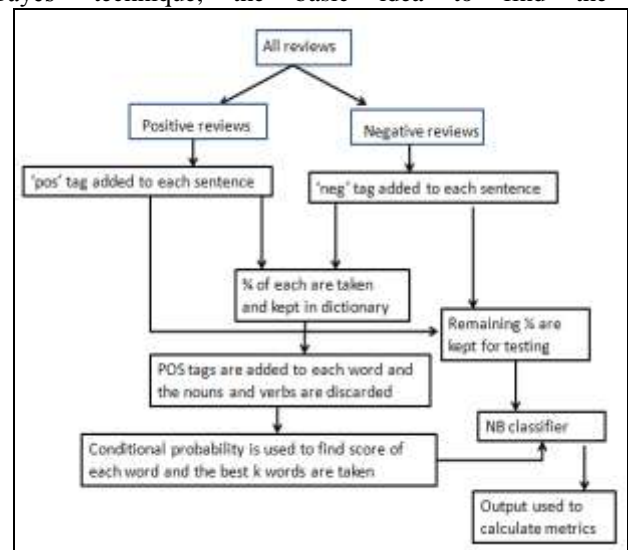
Bayes technique, the basic idea to find the

All reviews

Positive reviews

Negative reviews

'pos' tag added to each sentence

'neg' tag added to each sentence

¾ of each are taken and kept in dictionary

Remaining ¼ are kept for testing

POS tags are added to each word and the nouns and verbs are discarded

NB classifier

Conditional probability is used to find score of each word and the best k words are taken

Output used to calculate metrics